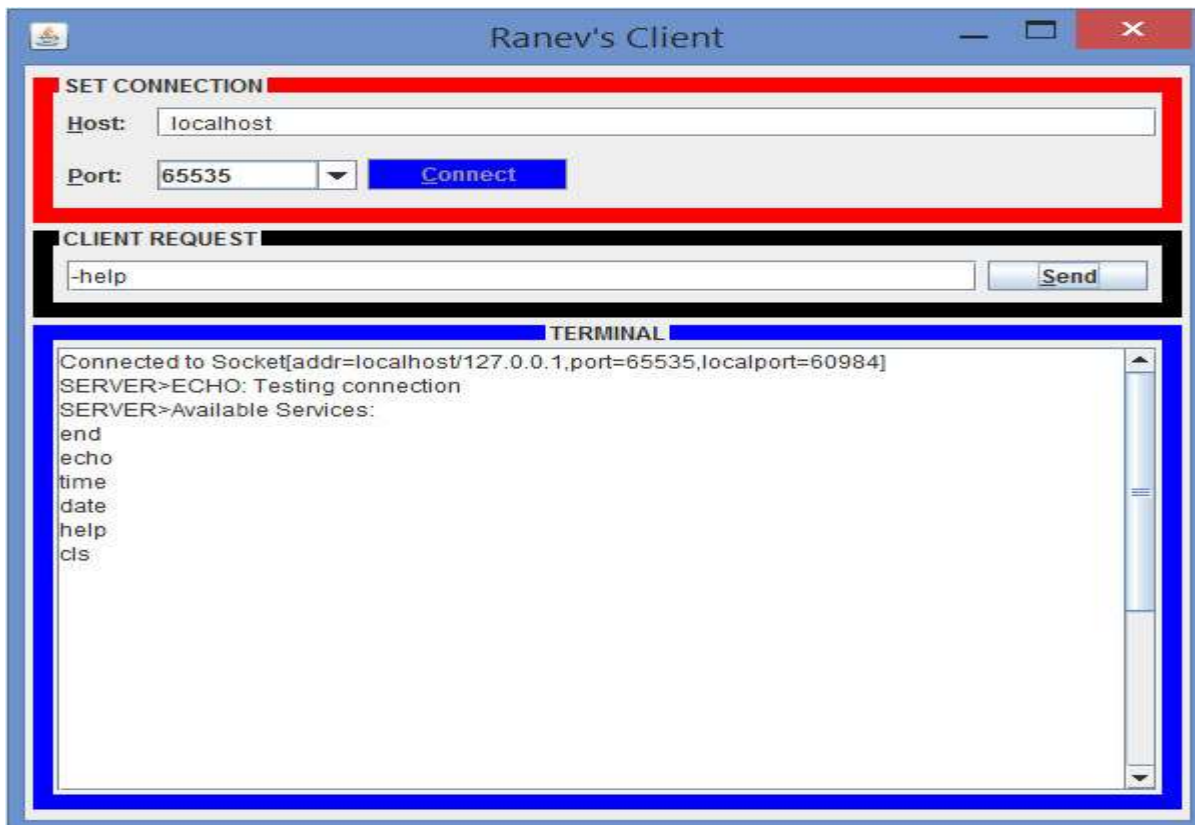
Ranev's Client

SET CONNECTION

Host: localhost

Port: 65535 Connect

CLIENT REQUEST

-help Send

TERMINAL

Connected to Socket[addr=localhost/127.0.0.1,port=65535,localport=60984]
SERVER>ECHO: Testing connection
SERVER>Available Services:
end
echo
time
date
help
cls